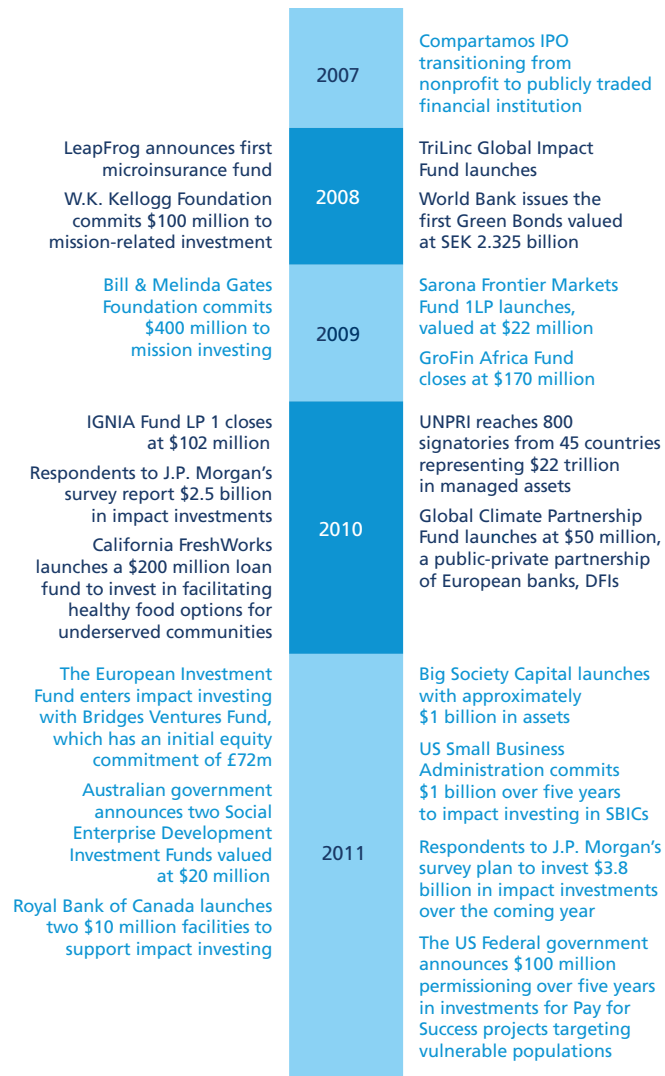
2007

Compartamos IPO transitioning from nonprofit to publicly traded financial institution

LeapFrog announces first microinsurance fund

W.K. Kellogg Foundation commits $100 million to mission-related investment

2008

TriLinc Global Impact Fund launches

World Bank issues the first Green Bonds valued at SEK 2.325 billion

Bill & Melinda Gates Foundation commits $400 million to mission investing

2009

Sarona Frontier Markets Fund 1LP launches, valued at $22 million

GroFin Africa Fund closes at $170 million

IGNIA Fund LP 1 closes at $102 million

Respondents to J.P. Morgan's survey report $2.5 billion in impact investments

California FreshWorks launches a $200 million loan fund to invest in facilitating healthy food options for underserved communities

2010

UNPRI reaches 800 signatories from 45 countries representing $22 trillion in managed assets

Global Climate Partnership Fund launches at $50 million, a public-private partnership of European banks, DFIs

The European Investment Fund enters impact investing with Bridges Ventures Fund, which has an initial equity commitment of £72m

Australian government announces two Social Enterprise Development Investment Funds valued at $20 million

Royal Bank of Canada launches two $10 million facilities to support impact investing

2011

Big Society Capital launches with approximately $1 billion in assets

US Small Business Administration commits $1 billion over five years to impact investing in SBICs

Respondents to J.P. Morgan's survey plan to invest $3.8 billion in impact investments over the coming year

The US Federal government announces $100 million permissioning over five years in investments for Pay for Success projects targeting vulnerable populations